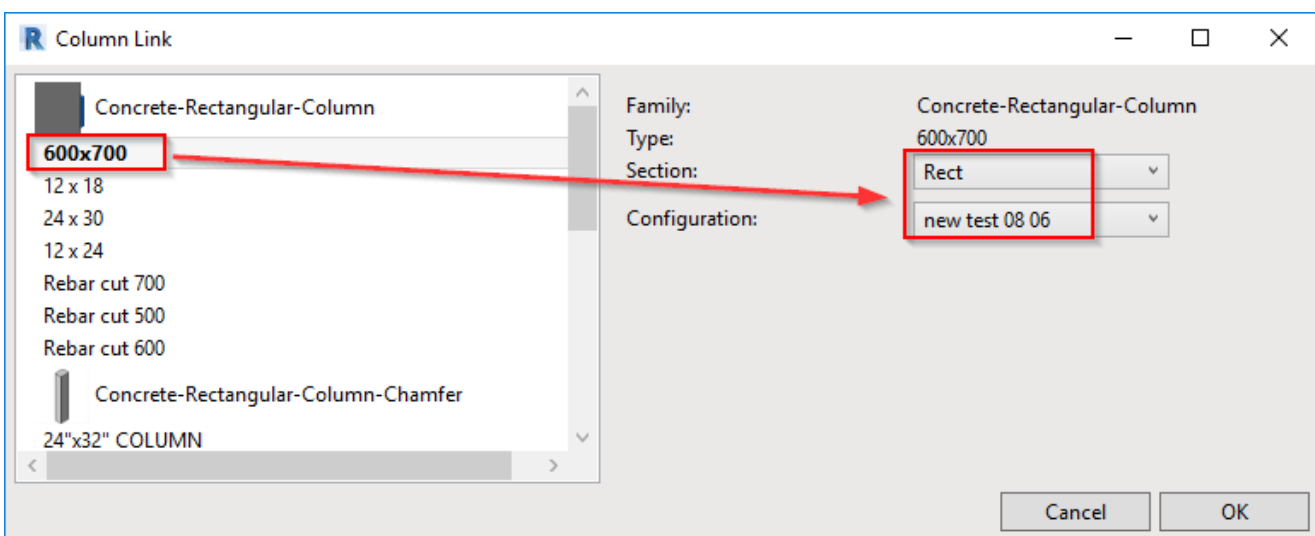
R Column Link

Concrete-Rectangular-Column
600x700
12 x 18
24 x 30
12 x 24
Rebar cut 700
Rebar cut 500
Rebar cut 600
Concrete-Rectangular-Column-Chamfer
24"x32" COLUMN

Family: Concrete-Rectangular-Column
Type: 600x700
Section: Rect
Configuration: new test 08 06

Cancel
OK